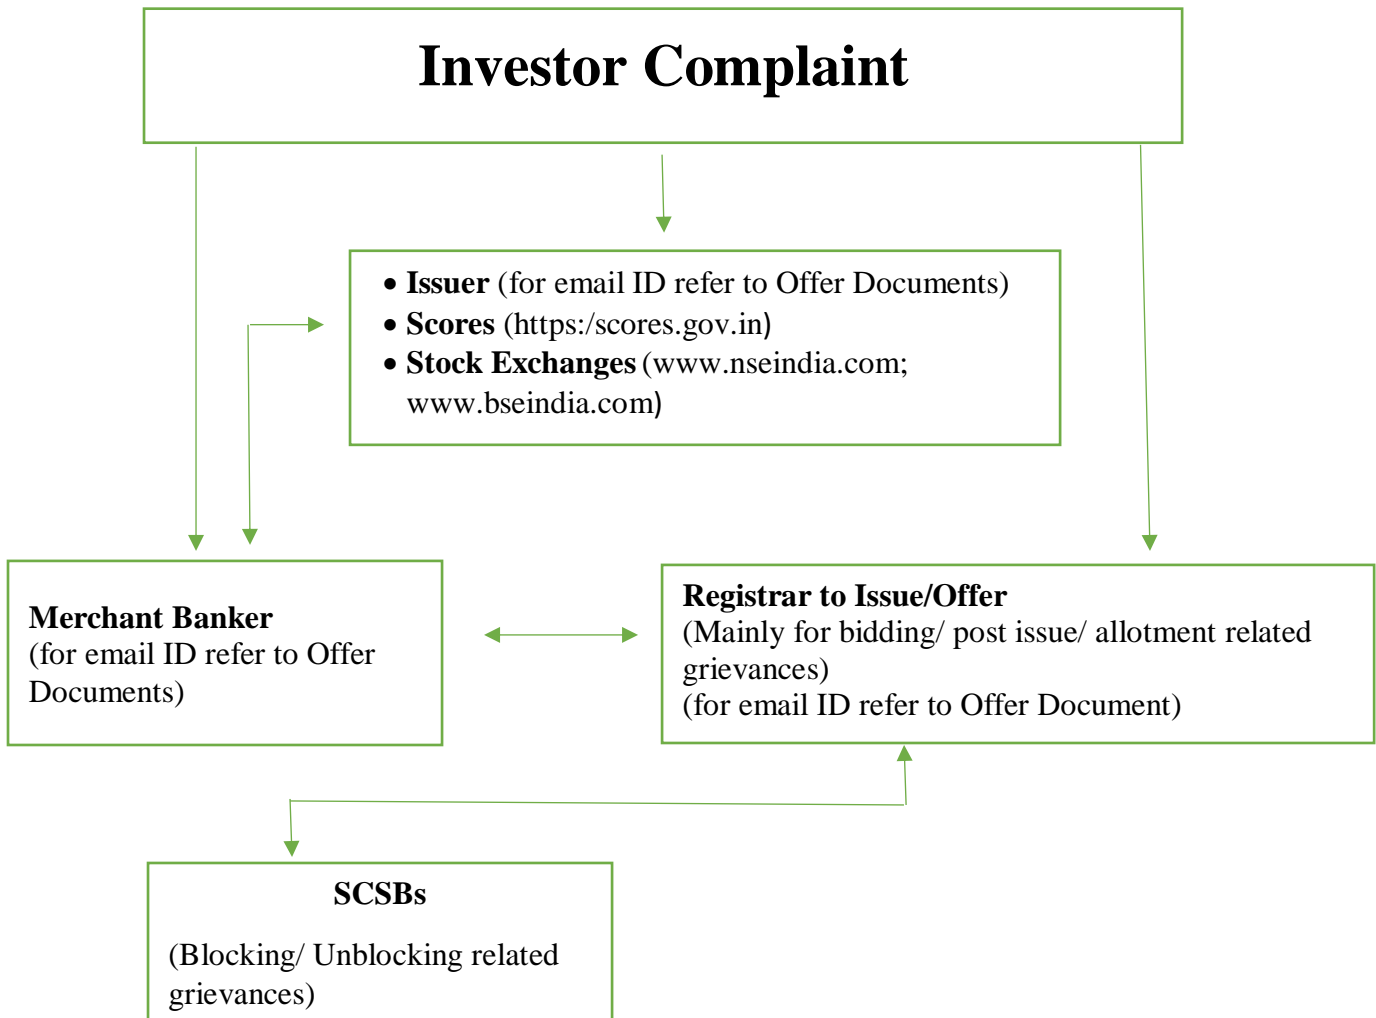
Investor Complaint

- Issuer (for email ID refer to Offer Documents)
- Scores (https:/scores.gov.in)
- Stock Exchanges (www.nseindia.com; www.bseindia.com)

Merchant Banker
(for email ID refer to Offer Documents)

Registrar to Issue/Offer
(Mainly for bidding/ post issue/ allotment related grievances)
(for email ID refer to Offer Document)

SCSBs

(Blocking/ Unblocking related grievances)